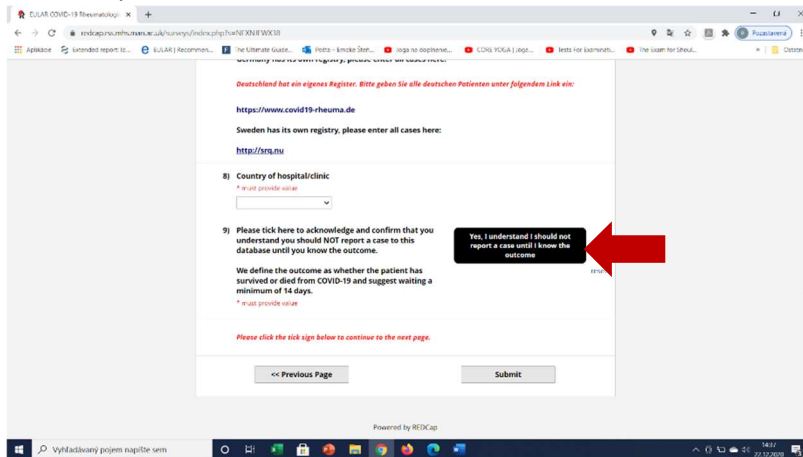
EULAR COVID-19 Rheumatologic ×  +

redcap.nsi.mhs.man.ac.uk/surveys/index.php?s=NFXNTWXUI

Aplikácie  Extended report tc...  EULAR | Recommen...  The Ultimate Guide...  Potta – kmoke Štef...  Joga na doplnerve...  CORE YOGA | Joga...  Tests For Examinati...  The Exam for Shoul...  Ostatné

Pozastavená

Germany has its own registry, please enter all cases here:

Deutschland hat ein eigenes Register. Bitte geben Sie alle deutschen Patienten unter folgendem Link ein:

https://www.covid19-rheuma.de

Sweden has its own registry, please enter all cases here:

http://srq.nu

8) Country of hospital/clinic
* must provide value

9) Please tick here to acknowledge and confirm that you understand you should NOT report a case to this database until you know the outcome.

We define the outcome as whether the patient has survived or died from COVID-19 and suggest waiting a minimum of 14 days.
* must provide value

Yes, I understand I should not report a case until I know the outcome

reset

Please click the tick sign below to continue to the next page.

<< Previous Page

Submit

Powered by REDCap

Vyhľadávaný pojem napíšte sem

14:37
22.12.2020